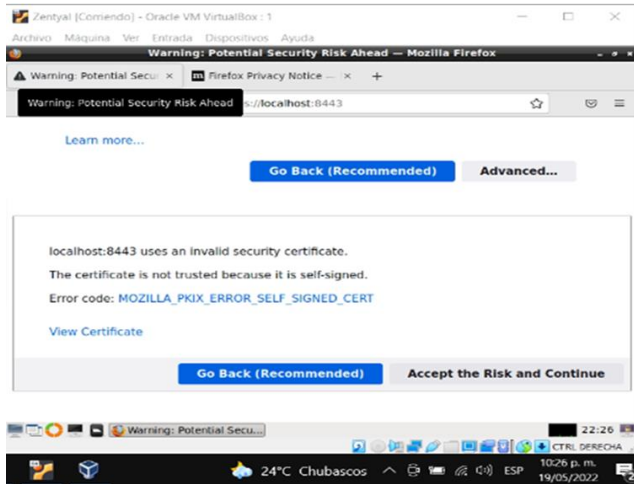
Zentyal [Corriendo] - Oracle VM VirtualBox : 1

Archivo Máquina Ver Entrada Dispositivos Ayuda

Warning: Potential Security Risk Ahead — Mozilla Firefox

Warning: Potential Secu ×

Firefox Privacy Notice — ×

+

Warning: Potential Security Risk Ahead

s://localhost:8443

Learn more...

Go Back (Recommended)

Advanced...

localhost:8443 uses an invalid security certificate.

The certificate is not trusted because it is self-signed.

Error code: MOZILLA_PKIX_ERROR_SELF_SIGNED_CERT

View Certificate

Go Back (Recommended)

Accept the Risk and Continue

Warning: Potential Secu...

22:26

CTRL DERECHA

24°C Chubascos

ESP

10:26 p. m.
19/05/2022